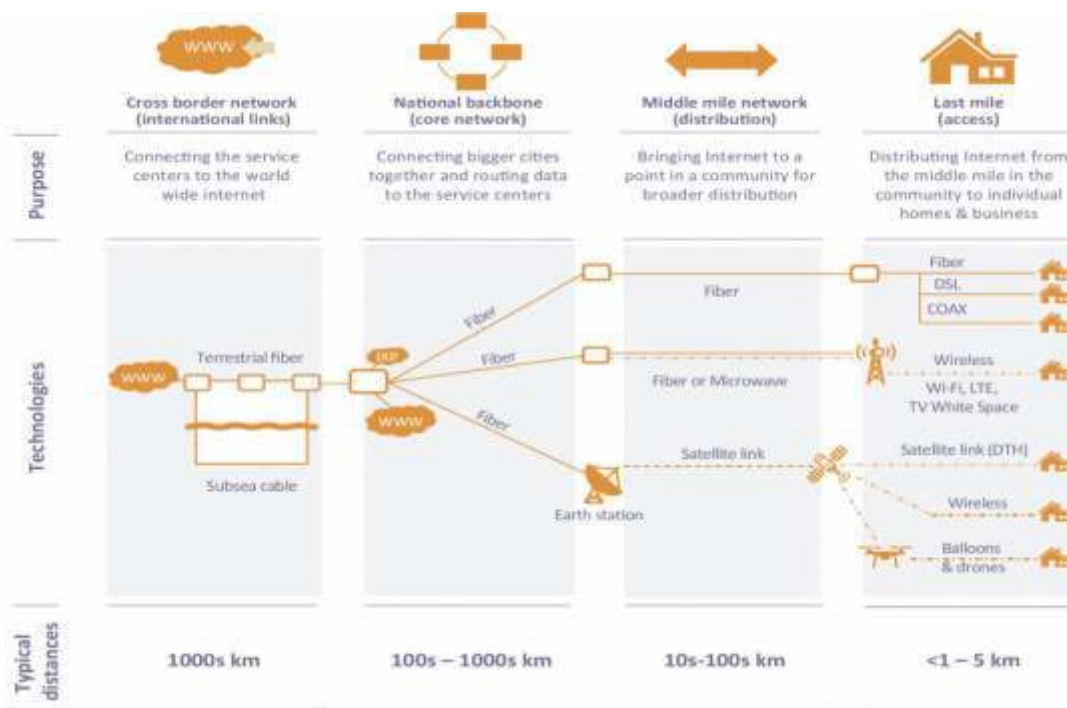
WWW

Cross border network (international links)

National backbone (core network)

Middle mile network (distribution)

Last mile (access)

Purpose

Connecting the service centers to the world wide internet

Connecting bigger cities together and routing data to the service centers

Bringing Internet to a point in a community for broader distribution

Distributing Internet from the middle mile in the community to individual homes & business

Technologies

WWW

Terrestrial fiber

Subsea cable

IXP

WWW

Fiber

Fiber

Fiber

Fiber

Fiber or Microwave

Satellite link

Earth station

Fiber

DSL

COAX

Wireless

Wi-Fi, LTE, TV White Space

Satellite link (DTH)

Wireless

Balloons & drones

Typical distances

1000s km

100s – 1000s km

10s-100s km

<1 – 5 km